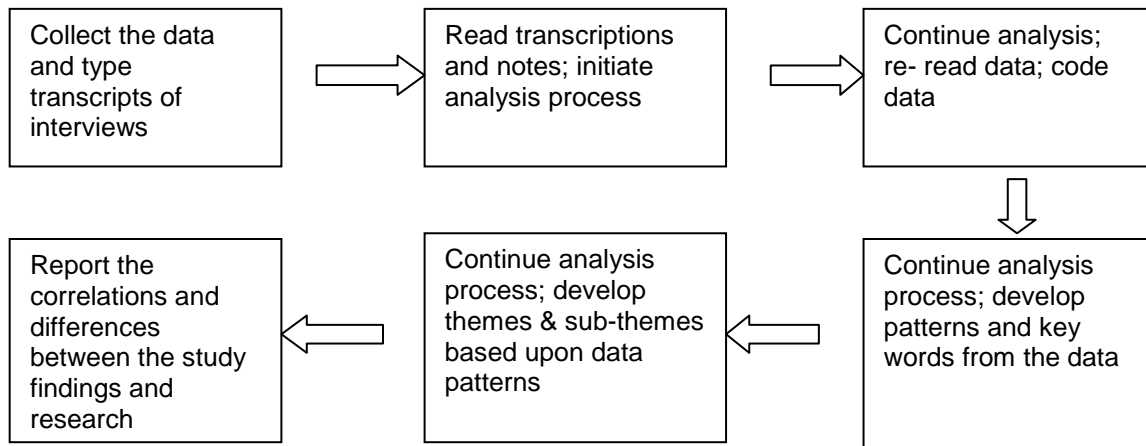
Collect the data and type transcripts of interviews

Read transcriptions and notes; initiate analysis process

Continue analysis; re- read data; code data

Continue analysis process; develop patterns and key words from the data

Continue analysis process; develop themes & sub-themes based upon data patterns

Report the correlations and differences between the study findings and research